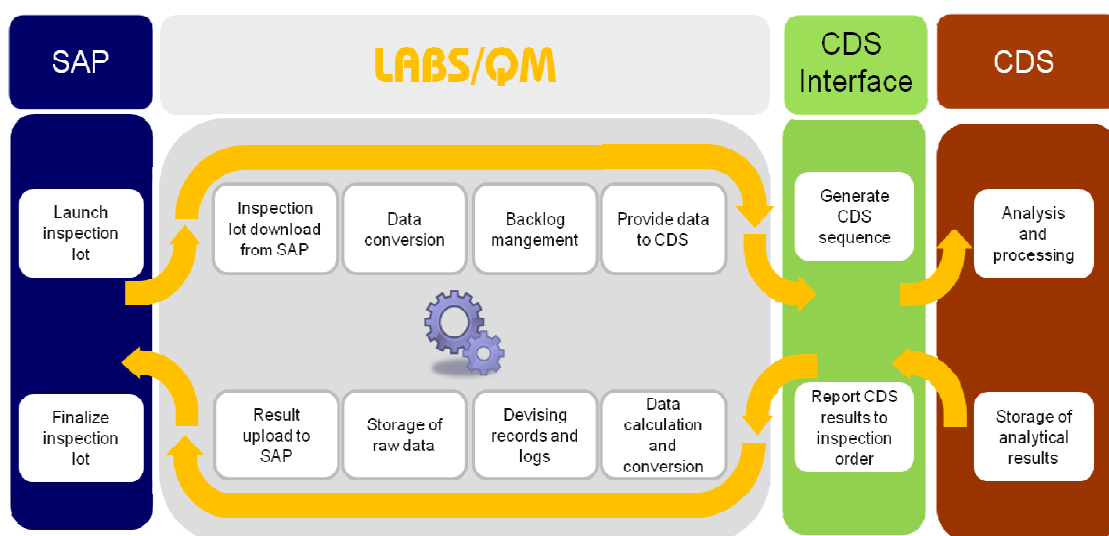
SAP

LABS/QM

CDS Interface

CDS

Launch inspection lot

Inspection lot download from SAP

Data conversion

Backlog mangement

Provide data to CDS

Generate CDS sequence

Analysis and processing

Finalize inspection lot

Result upload to SAP

Storage of raw data

Devising records and logs

Data calculation and conversion

Report CDS results to inspection order

Storage of analytical results